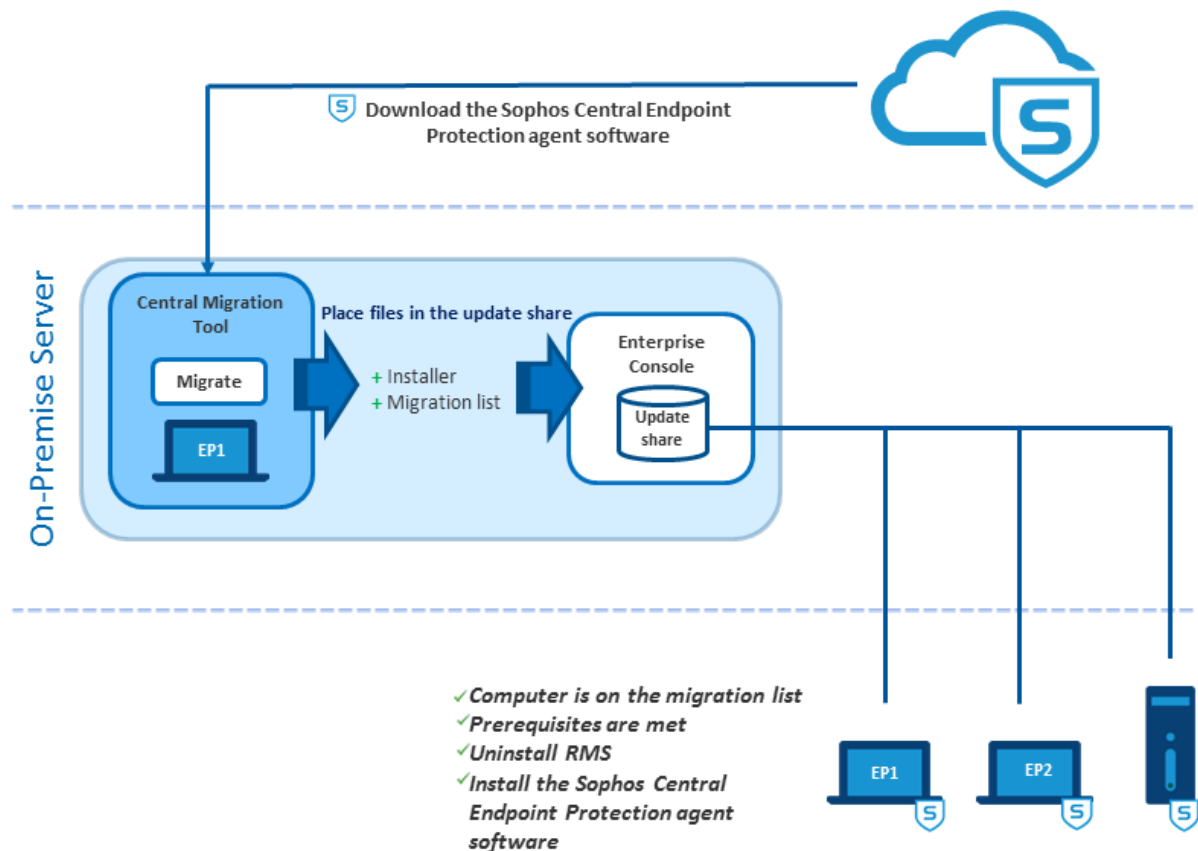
Download the Sophos Central Endpoint Protection agent software

On-Premise Server

Central Migration Tool

Migrate

EP1

Place files in the update share

+ Installer
+ Migration list

Enterprise Console

Update share

✓Computer is on the migration list
✓Prerequisites are met
✓Uninstall RMS
✓Install the Sophos Central Endpoint Protection agent software

EP1

EP2